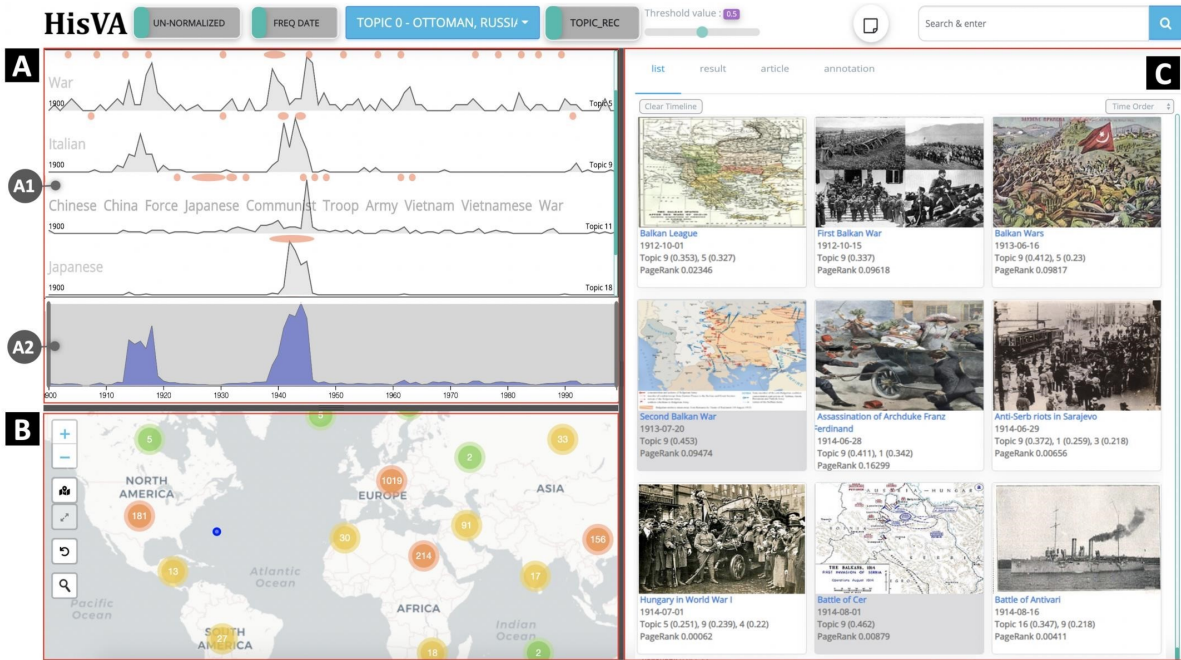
HisVA UN-NORMALIZED FREQ DATE TOPIC 0 - OTTOMAN, RUSSIA TOPIC_REC Threshold value : 0.5 Search & enter

A

War
1900 Topic 5

Italian
1900 Topic 9

A1

Chinese China Force Japanese Communist Troop Army Vietnam Vietnamese War
1900 Topic 11

Japanese
1900 Topic 18

A2

900 1910 1920 1930 1940 1950 1960 1970 1980 1990

B

+
−

NORTH AMERICA
EUROPE
ASIA
Atlantic Ocean
Pacific Ocean
AFRICA
Indian Ocean
SOUTH AMERICA

5 2 33 1019 181 91 30 214 156 13 17 27 16 2 5

C

list result article annotation

Clear Timeline Time Order

Balkan League
1912-10-01
Topic 9 (0.353), 5 (0.327)
PageRank 0.02346

First Balkan War
1912-10-15
Topic 9 (0.337)
PageRank 0.09618

Balkan Wars
1913-06-16
Topic 9 (0.412), 5 (0.23)
PageRank 0.09817

Second Balkan War
1913-07-20
Topic 9 (0.453)
PageRank 0.09474

Assassination of Archduke Franz Ferdinand
1914-06-28
Topic 9 (0.411), 1 (0.342)
PageRank 0.16299

Anti-Serb riots in Sarajevo
1914-06-29
Topic 9 (0.372), 1 (0.259), 3 (0.218)
PageRank 0.00656

Hungary in World War I
1914-07-01
Topic 5 (0.251), 9 (0.239), 4 (0.22)
PageRank 0.00062

Battle of Cer
1914-08-01
Topic 9 (0.462)
PageRank 0.00879

Battle of Antivari
1914-08-16
Topic 16 (0.347), 9 (0.218)
PageRank 0.00411